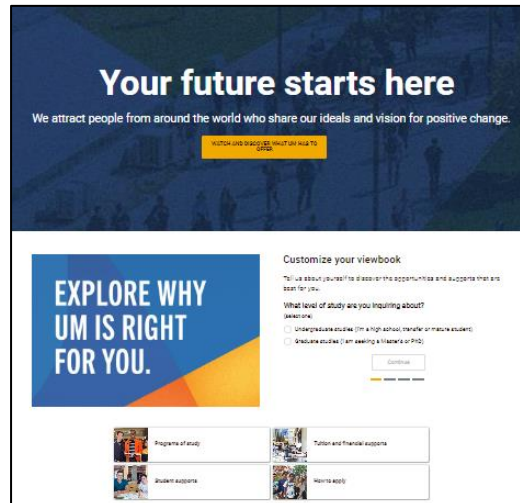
Your future starts here

We attract people from around the world who share our ideals and vision for positive change.

WATCH AND DISCOVER WHAT UM HAS TO OFFER

EXPLORE WHY UM IS RIGHT FOR YOU.

Customize your viewbook

Tell us about yourself to discover the opportunities and supports that are best for you.

What level of study are you inquiring about?

(select one)

Undergraduate studies (I'm a high school, transfer or mature student)

Graduate studies (I am seeking a Master's or PhD)

Continue

Programs of study

Tuition and financial supports

Student supports

How to apply